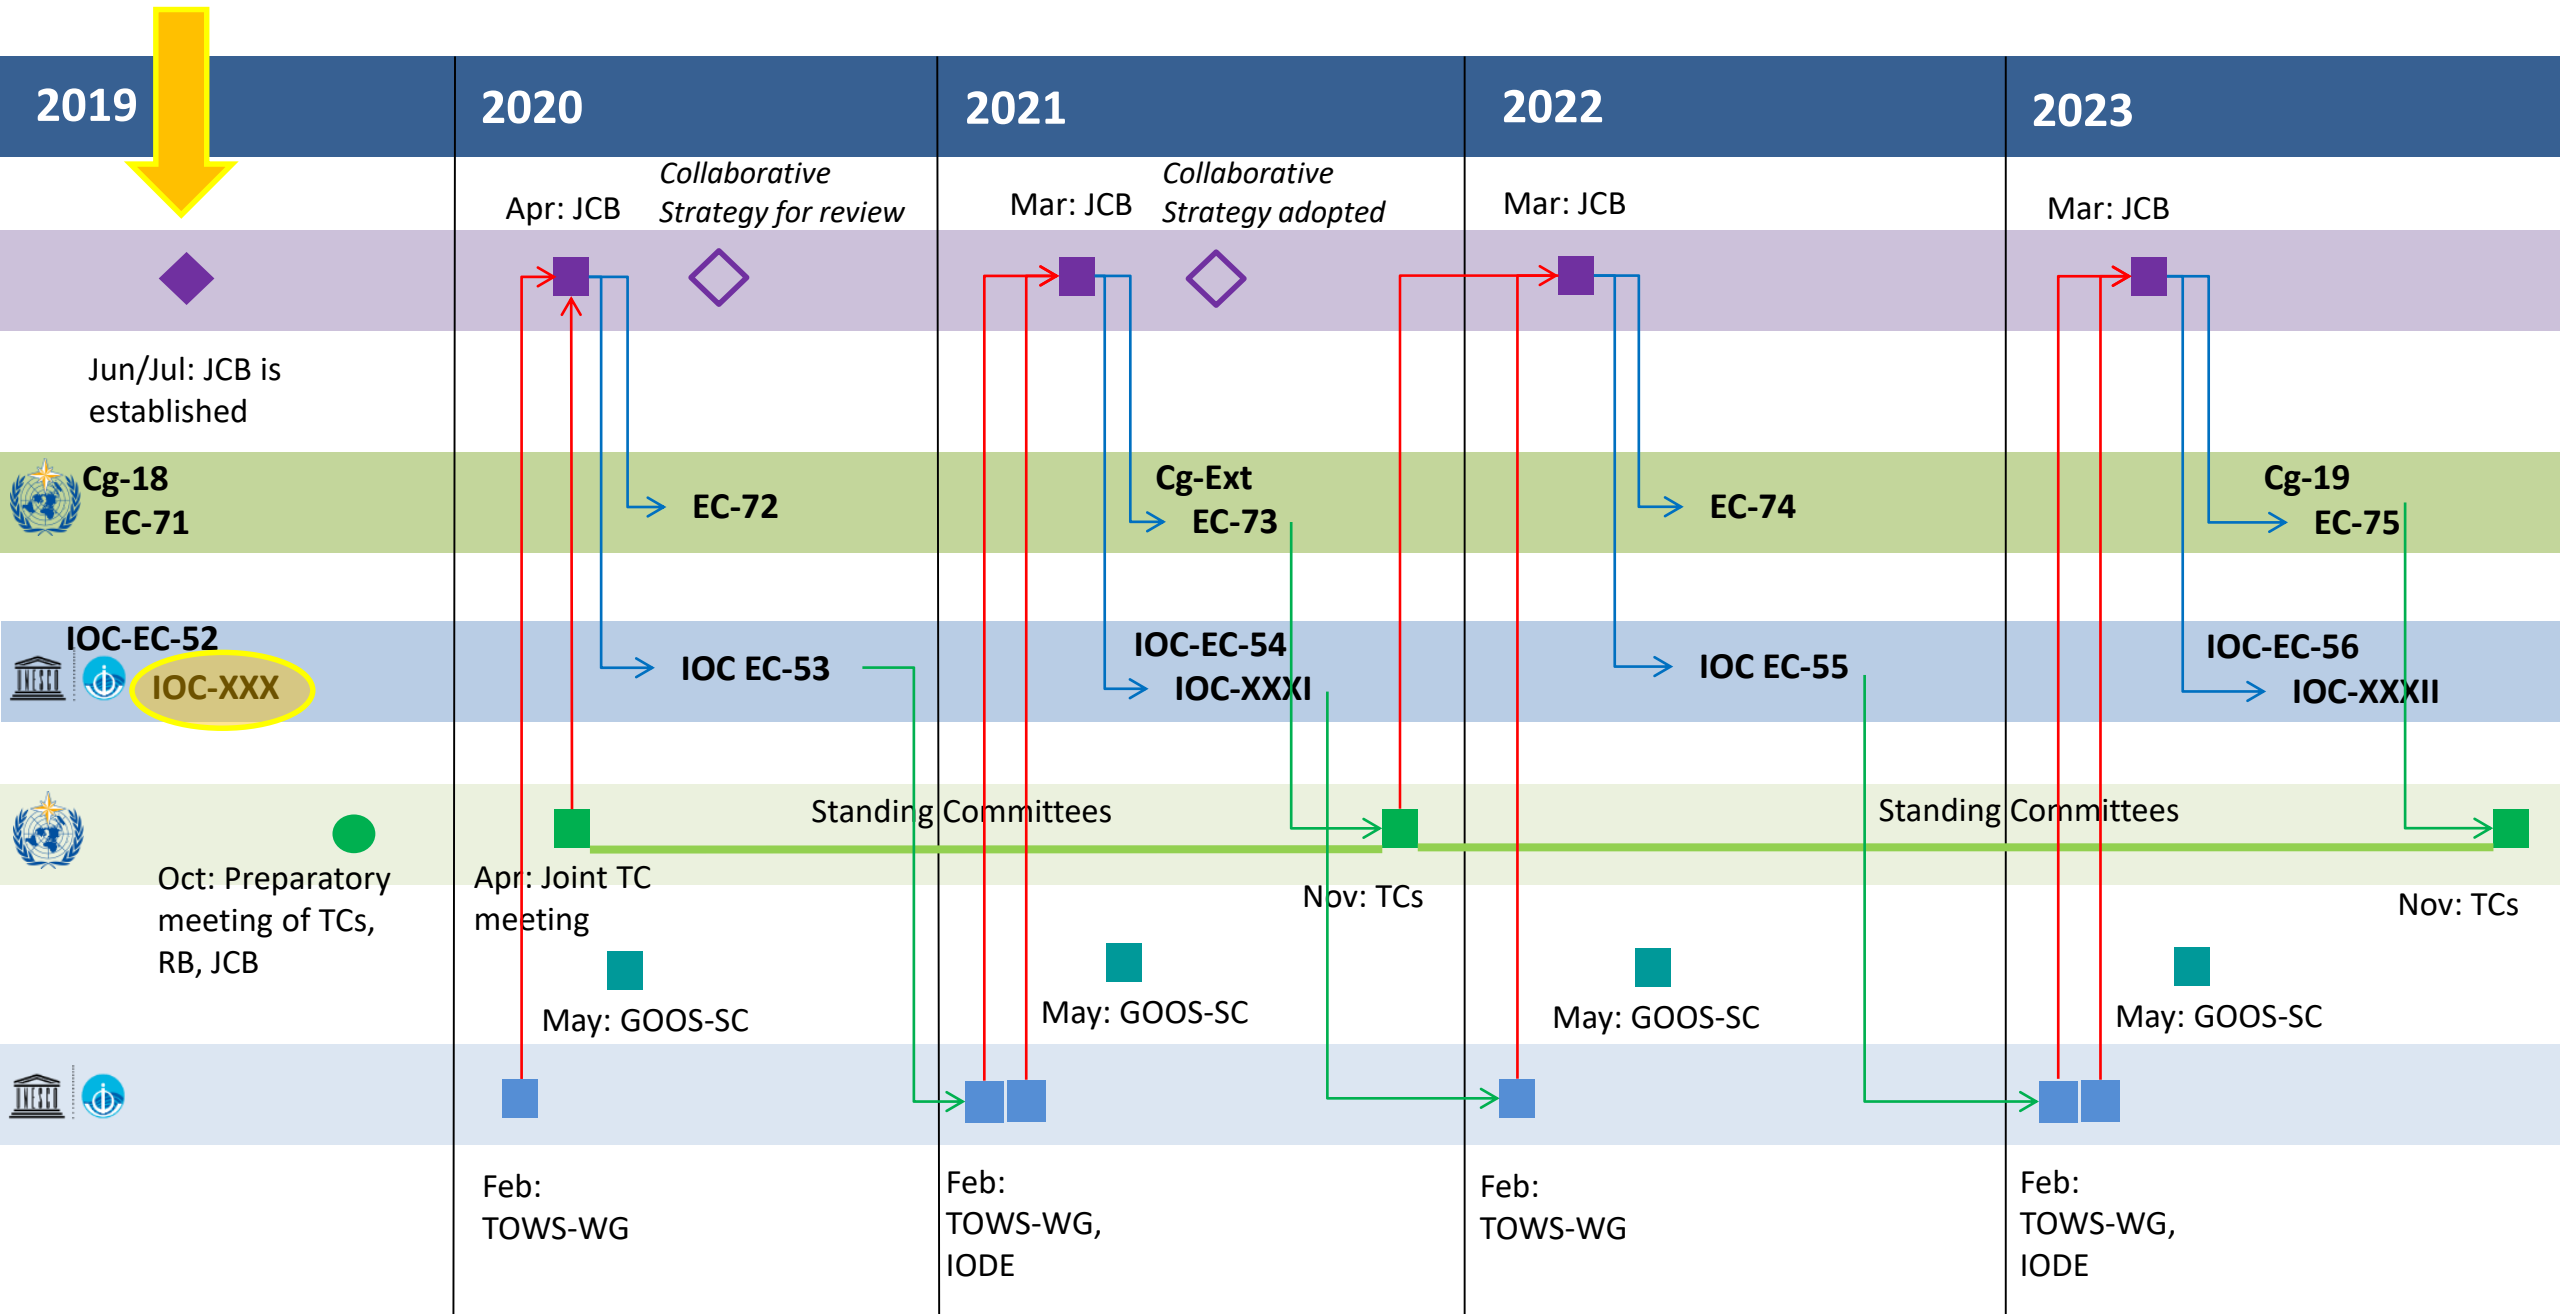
2019

2020

2021

2022

2023

Apr: JCB

*Collaborative Strategy for review*

Mar: JCB

*Collaborative Strategy adopted*

Mar: JCB

Mar: JCB

Jun/Jul: JCB is established

Cg-18
EC-71

EC-72

Cg-Ext
EC-73

EC-74

Cg-19
EC-75

IOC-EC-52
IOC-XXX

IOC EC-53

IOC-EC-54
IOC-XXXI

IOC EC-55

IOC-EC-56
IOC-XXXII

Standing Committees

Standing Committees

Oct: Preparatory meeting of TCs, RB, JCB

Apr: Joint TC meeting

Nov: TCs

Nov: TCs

May: GOOS-SC

May: GOOS-SC

May: GOOS-SC

May: GOOS-SC

Feb: TOWS-WG

Feb: TOWS-WG, IODE

Feb: TOWS-WG

Feb: TOWS-WG, IODE